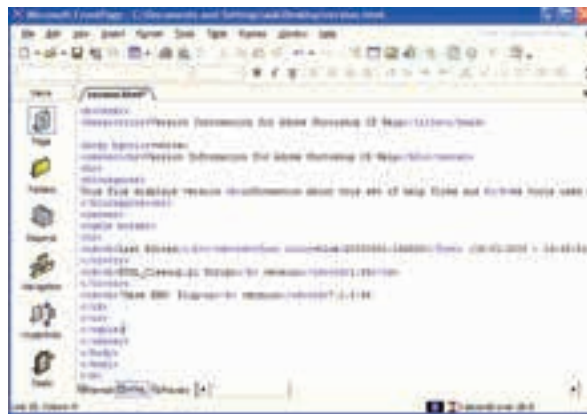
Microsoft FrontPage - C:\Documents and Settings\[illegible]\Desktop\version.html

File Edit View Insert Format Tools Table Frames Window Help

Views

version.html*

<html>
<head><title>Version Information for Adobe Photoshop CS Help</title></head>

<body bgcolor=white>
<center>Version Information for Adobe Photoshop CS Help</center>
<hr>
<blockquote>
This file displays version information about this set of Help files and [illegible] tools used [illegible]
</blockquote>
<center>
<table border>
<tr>
<td>Last Edited:</td><td>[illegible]</td><td>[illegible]</td>
</tr>
<tr>
<td>RTML_Convert.pl Script:</td><td>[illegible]</td>
</tr>
<tr>
<td>Tank EDG Plug-in:</td><td>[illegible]</td>
</tr>
</tr>
</table>
</center>
</body>
</html>

Page
Folders
Reports
Navigation
Hyperlinks
Tasks

Normal HTML Preview

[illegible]